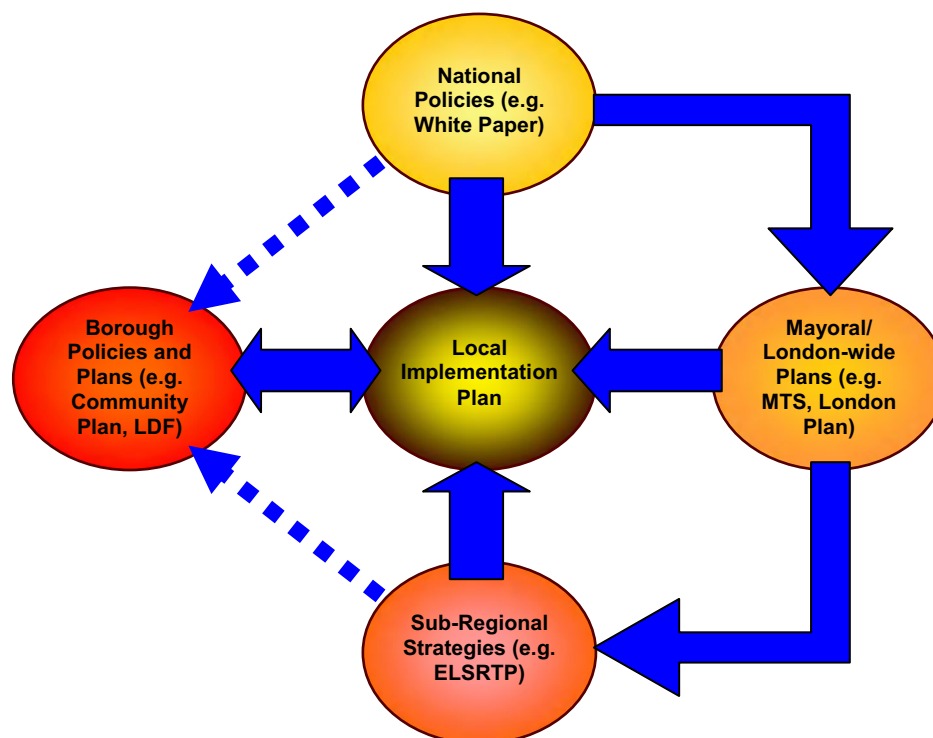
National Policies (e.g. White Paper)

Borough Policies and Plans (e.g. Community Plan, LDF)

Local Implementation Plan

Mayoral/ London-wide Plans (e.g. MTS, London Plan)

Sub-Regional Strategies (e.g. ELSRTP)